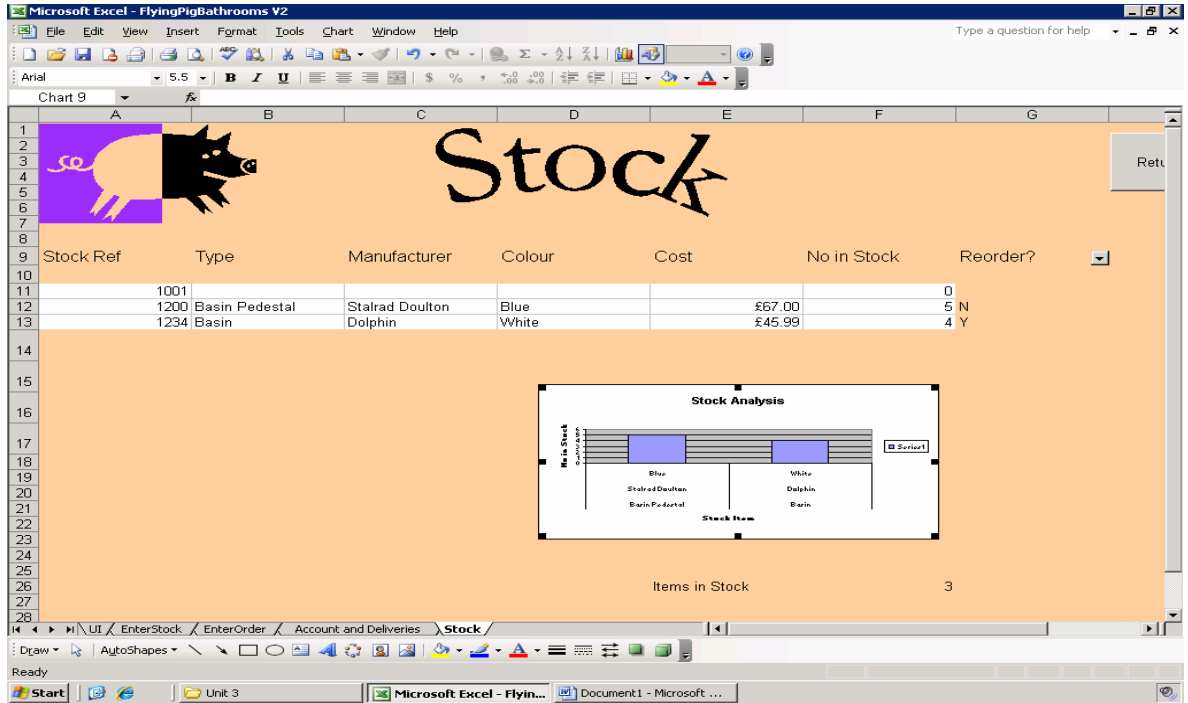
Microsoft Excel - FlyingPigBathrooms V2

File Edit View Insert Format Tools Chart Window Help

Type a question for help

Arial 5.5 B I U $ %

Chart 9 fx

| | A | B | C | D | E | F | G |
|---|---|---|---|---|---|---|---|
| 9 | Stock Ref | Type | Manufacturer | Colour | Cost | No in Stock | Reorder? |
| 10 | | | | | | | |
| 11 | 1001 | | | | | 0 | |
| 12 | 1200 | Basin Pedestal | Stalrad Doulton | Blue | £67.00 | 5 | N |
| 13 | 1234 | Basin | Dolphin | White | £45.99 | 4 | Y |

Stock

Retu

Stock Analysis

No in Stock

Series1

Blue

White

Stalrad Doulton

Dolphin

Basin Pedestal

Basin

Stock Item

Items in Stock 3

UI EnterStock EnterOrder Account and Deliveries Stock

Draw AutoShapes

Ready

Start Unit 3 Microsoft Excel - Flyin... Document1 - Microsoft ...